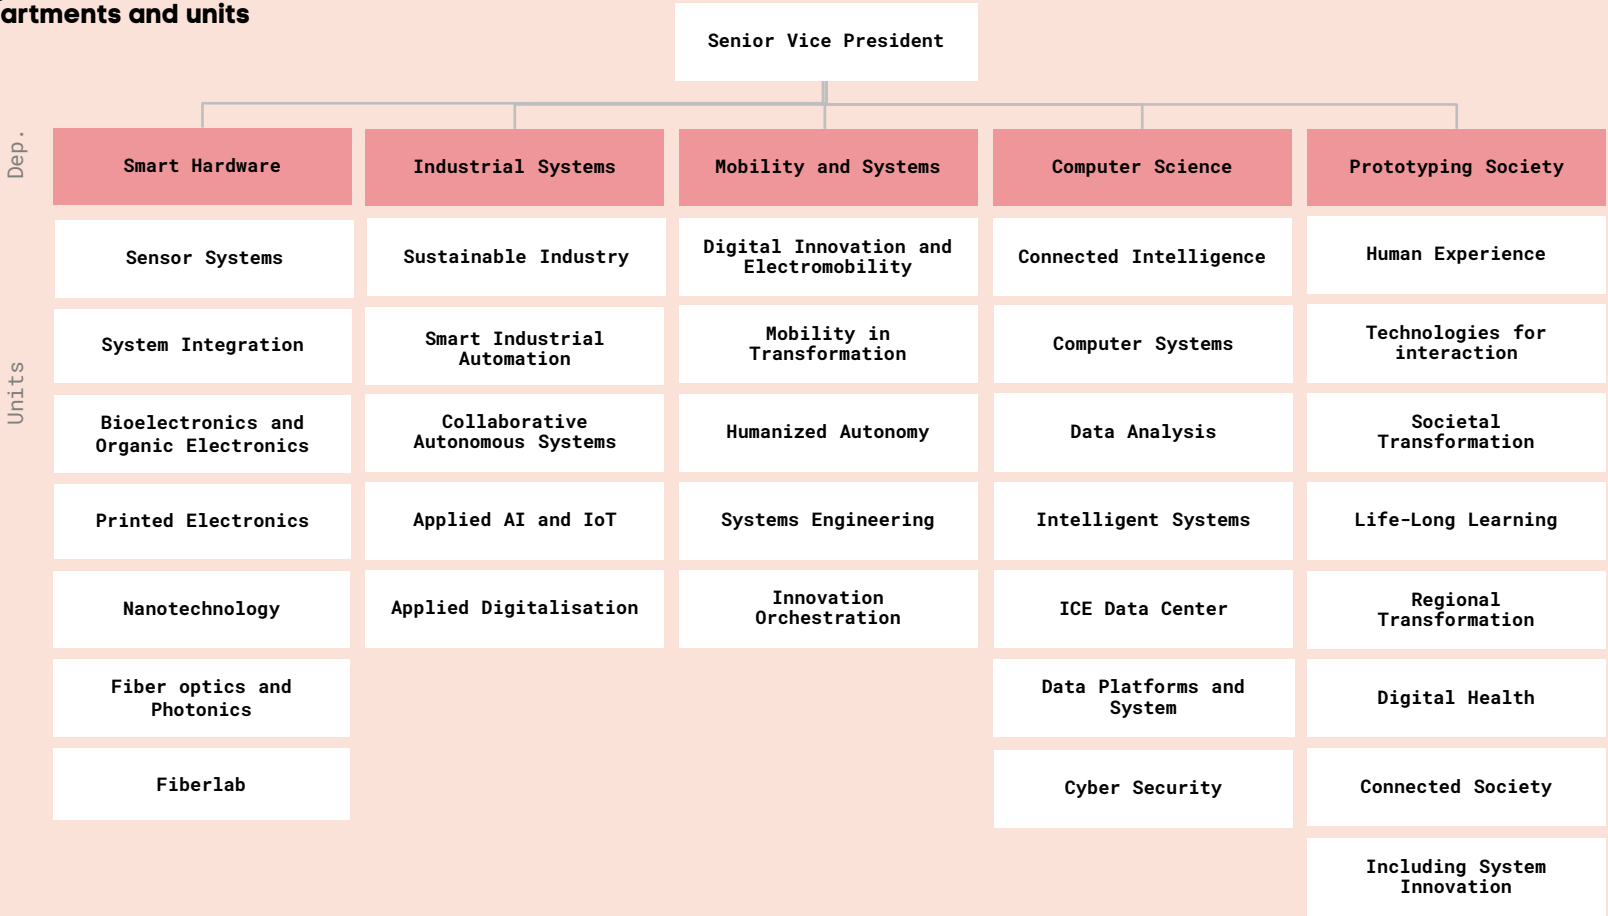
artments and units

Senior Vice President

Dep.

Units

| Smart Hardware | Industrial Systems | Mobility and Systems | Computer Science | Prototyping Society |
|---|---|---|---|---|
| Sensor Systems | Sustainable Industry | Digital Innovation and Electromobility | Connected Intelligence | Human Experience |
| System Integration | Smart Industrial Automation | Mobility in Transformation | Computer Systems | Technologies for interaction |
| Bioelectronics and Organic Electronics | Collaborative Autonomous Systems | Humanized Autonomy | Data Analysis | Societal Transformation |
| Printed Electronics | Applied AI and IoT | Systems Engineering | Intelligent Systems | Life-Long Learning |
| Nanotechnology | Applied Digitalisation | Innovation Orchestration | ICE Data Center | Regional Transformation |
| Fiber optics and Photonics | | | Data Platforms and System | Digital Health |
| Fiberlab | | | Cyber Security | Connected Society |
| | | | | Including System Innovation |